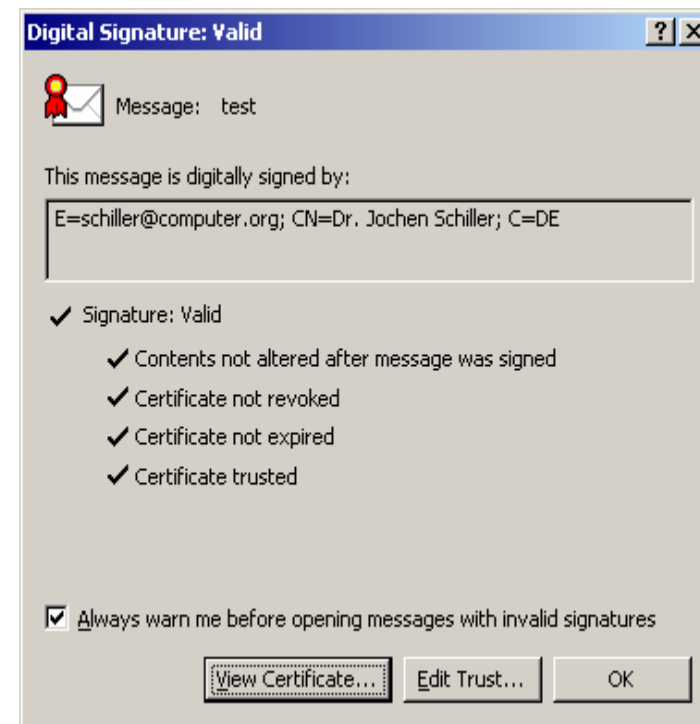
Digital Signature: Valid

? X

Message: test

This message is digitally signed by:

E=schiller@computer.org; CN=Dr. Jochen Schiller; C=DE

✓ Signature: Valid

✓ Contents not altered after message was signed

✓ Certificate not revoked

✓ Certificate not expired

✓ Certificate trusted

☑ Always warn me before opening messages with invalid signatures

View Certificate... Edit Trust... OK